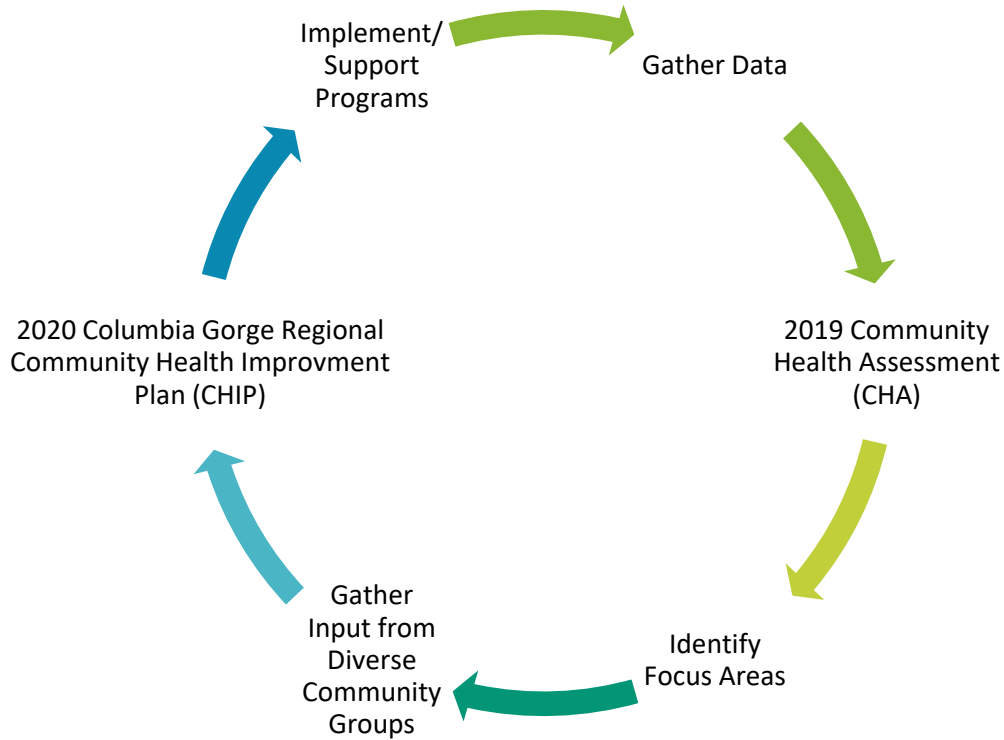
Implement/ Support Programs

Gather Data

2019 Community Health Assessment (CHA)

Identify Focus Areas

Gather Input from Diverse Community Groups

2020 Columbia Gorge Regional Community Health Improvment Plan (CHIP)